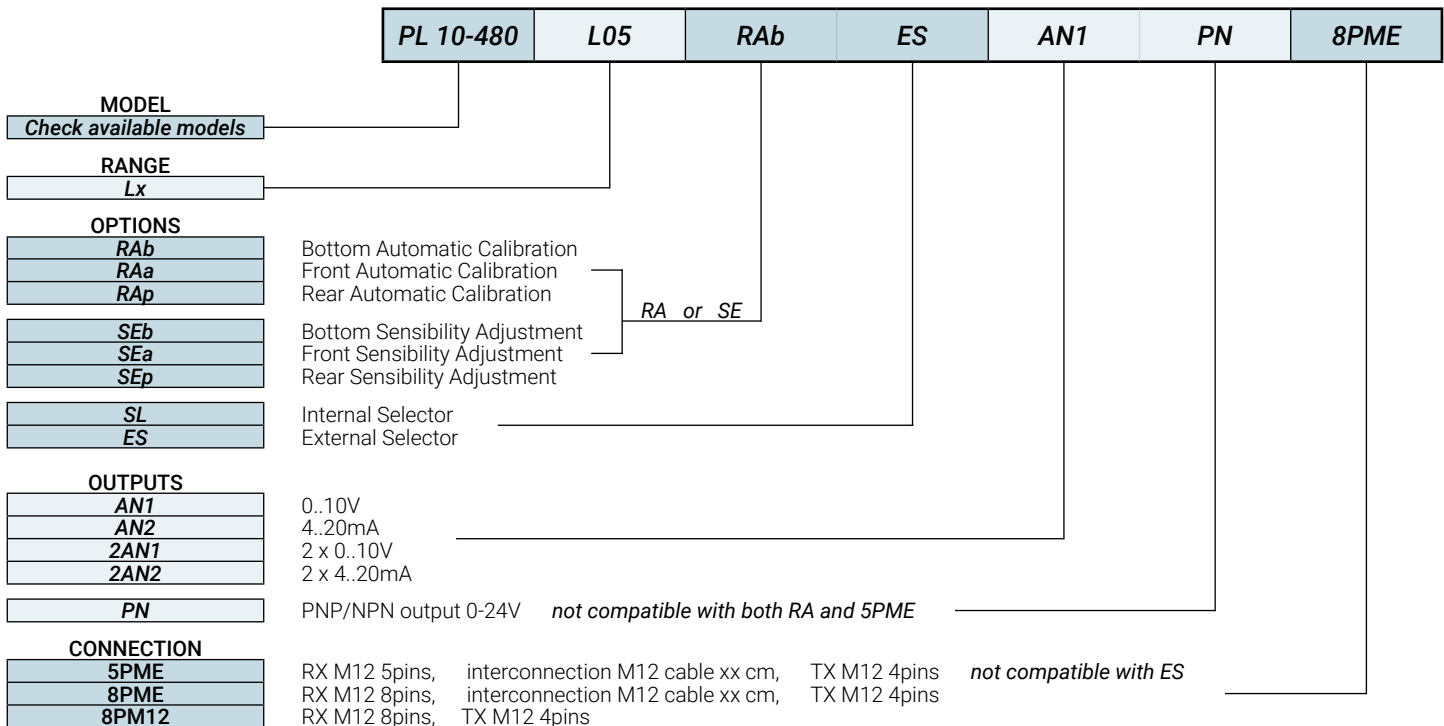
| PL 10-480 | L05 | RAb | ES | AN1 | PN | 8PME |
|---|---|---|---|---|---|---|

MODEL
Check available models

RANGE
Lx

OPTIONS
RAb Bottom Automatic Calibration
RAa Front Automatic Calibration
RAp Rear Automatic Calibration

SEb Bottom Sensibility Adjustment
SEa Front Sensibility Adjustment
SEp Rear Sensibility Adjustment

RA or SE

SL Internal Selector
ES External Selector

OUTPUTS
AN1 0..10V
AN2 4..20mA
2AN1 2 x 0..10V
2AN2 2 x 4..20mA

PN PNP/NPN output 0-24V not compatible with both RA and 5PME

CONNECTION
5PME RX M12 5pins, interconnection M12 cable xx cm, TX M12 4pins not compatible with ES
8PME RX M12 8pins, interconnection M12 cable xx cm, TX M12 4pins
8PM12 RX M12 8pins, TX M12 4pins